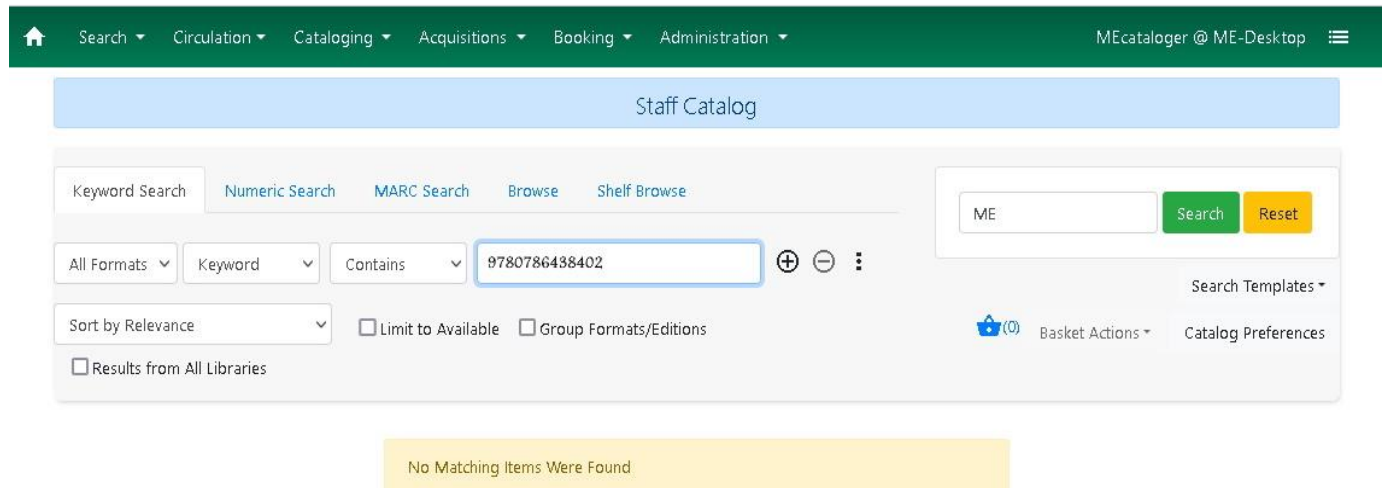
Search Circulation Cataloging Acquisitions Booking Administration MEcataloger @ ME-Desktop

Staff Catalog

Keyword Search Numeric Search MARC Search Browse Shelf Browse

ME Search Reset

All Formats Keyword Contains 9780786438402

Search Templates

Sort by Relevance Limit to Available Group Formats/Editions

(0) Basket Actions Catalog Preferences

Results from All Libraries

No Matching Items Were Found